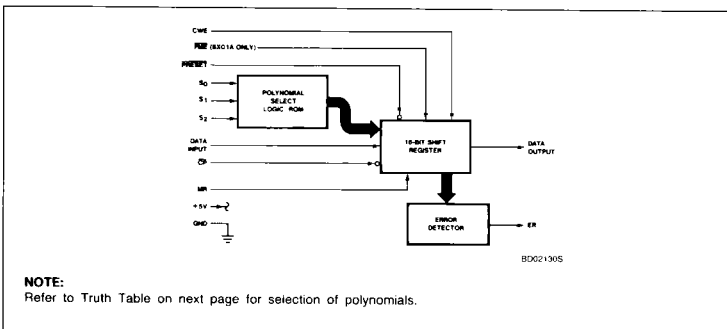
CWE

RME (93C1A ONLY)

PRESET

$S_0$

$S_1$

$S_2$

POLYNOMIAL SELECT LOGIC ROM

DATA INPUT

CP

MR

+5V

GND

16-BIT SHIFT REGISTER

DATA OUTPUT

ERROR DETECTOR

ER

BD02130S

NOTE:
Refer to Truth Table on next page for selection of polynomials.